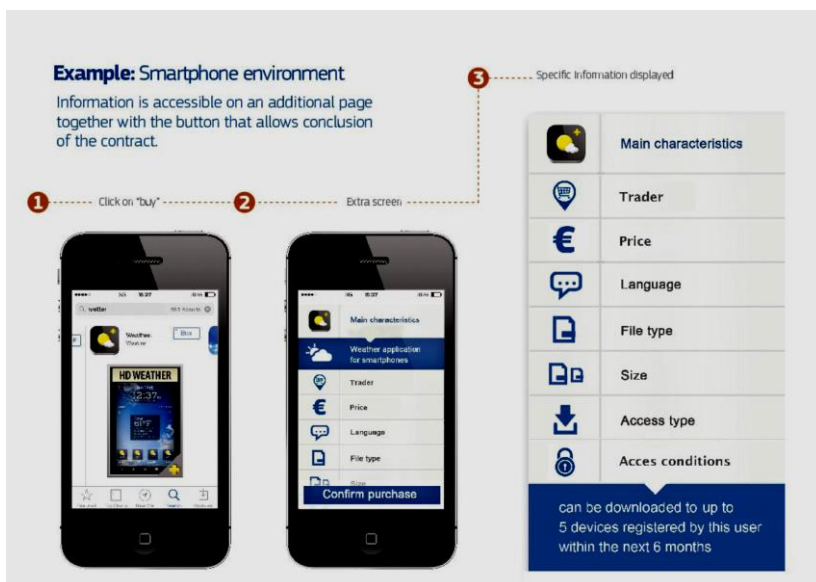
**Example:** Smartphone environment

Information is accessible on an additional page together with the button that allows conclusion of the contract.

1 Click on "buy"

2 Extra screen

3 Specific information displayed

weather
Weather
Buy

HD WEATHER
12:37

Main characteristics
Weather application for smartphones
Trader
Price
Language
File type
Size
Confirm purchase

Main characteristics

Trader

Price

Language

File type

Size

Access type

Acces conditions

can be downloaded to up to 5 devices registered by this user within the next 6 months